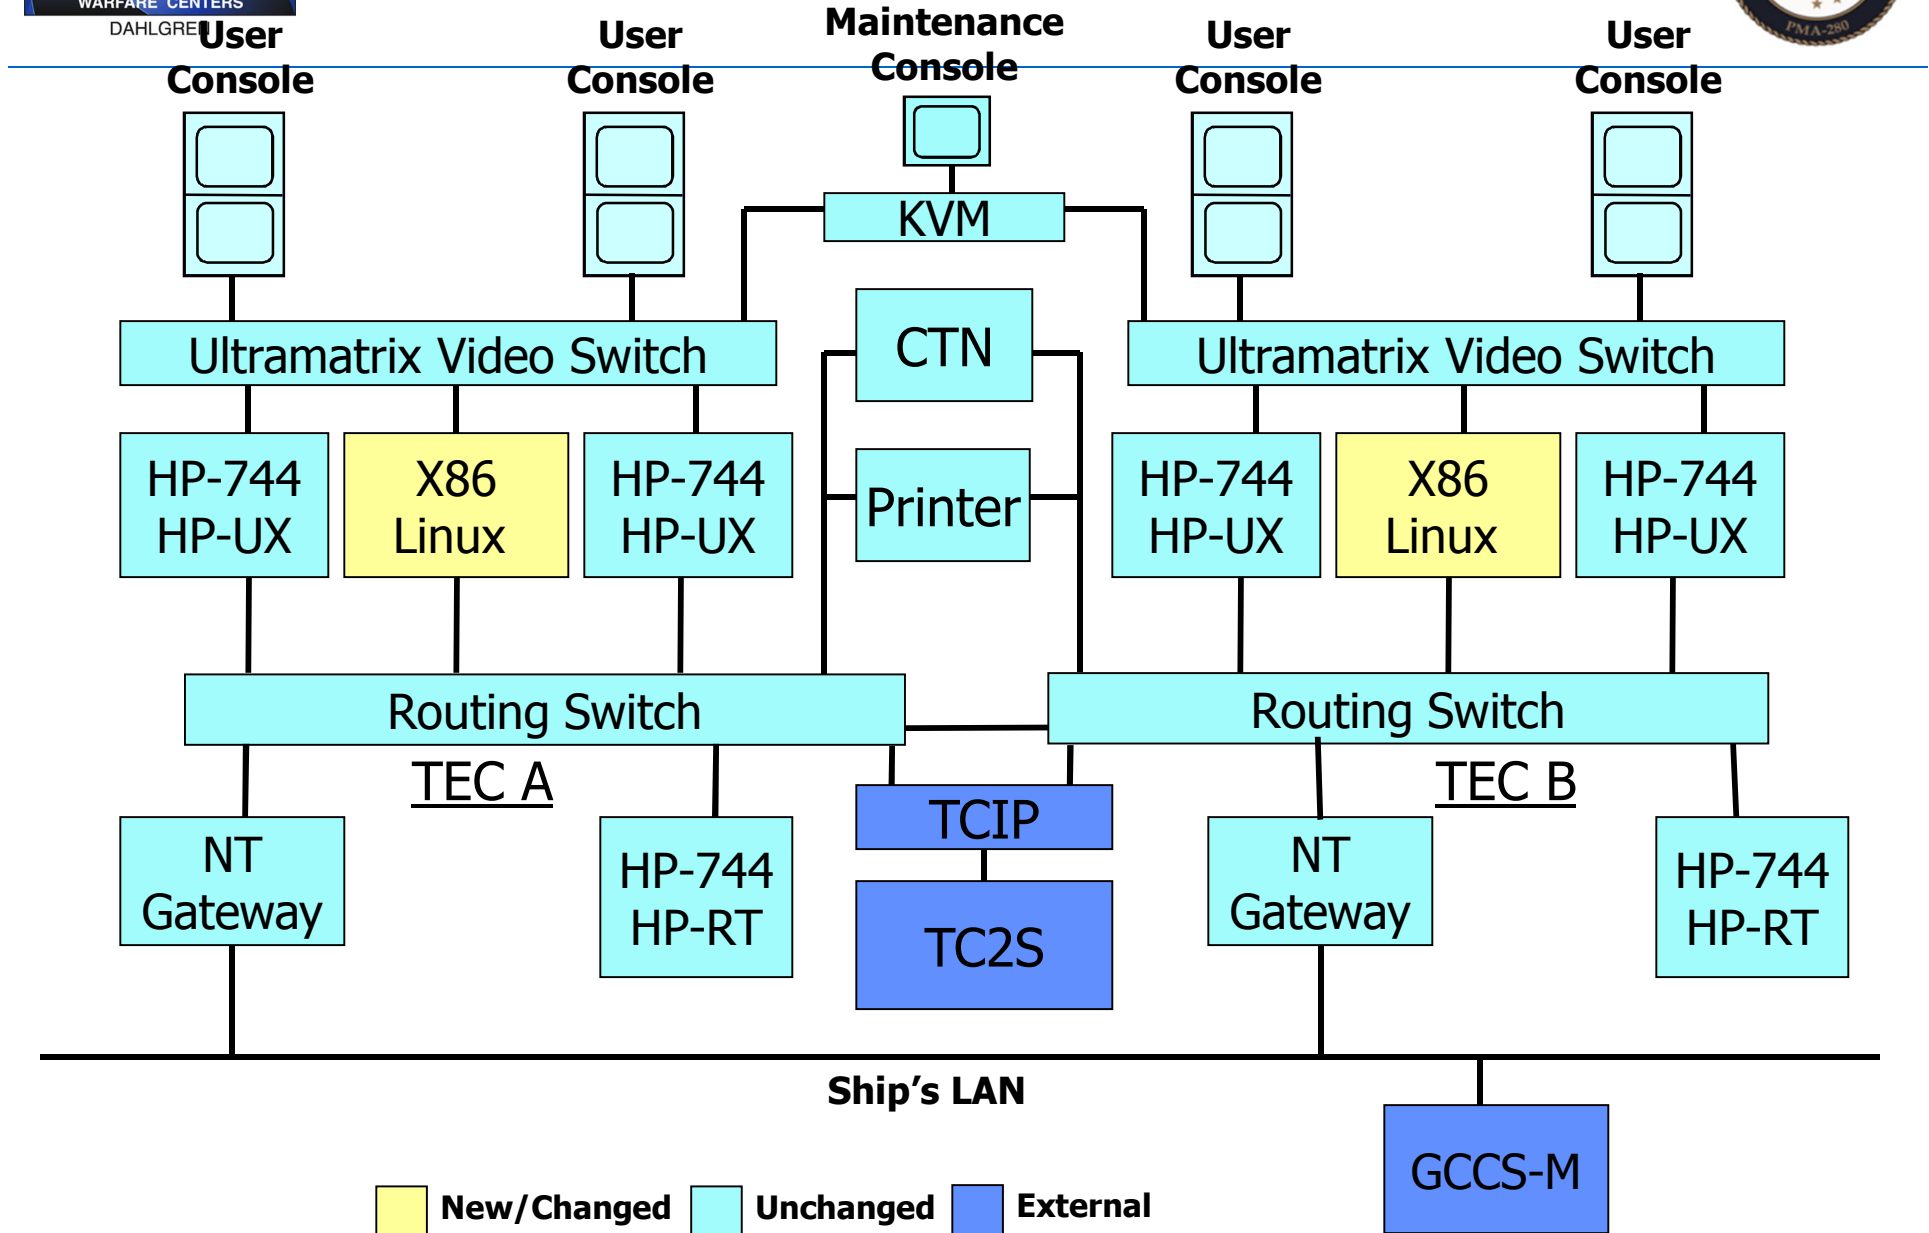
WARFARE CENTERS
DAHLGREN

PMA-280

User Console

User Console

Maintenance Console

User Console

User Console

KVM

CTN

Ultramatrix Video Switch

Ultramatrix Video Switch

HP-744 HP-UX

X86 Linux

HP-744 HP-UX

Printer

HP-744 HP-UX

X86 Linux

HP-744 HP-UX

Routing Switch

Routing Switch

TEC A

TEC B

NT Gateway

HP-744 HP-RT

TCIP

TC2S

NT Gateway

HP-744 HP-RT

Ship's LAN

GCCS-M

New/Changed

Unchanged

External